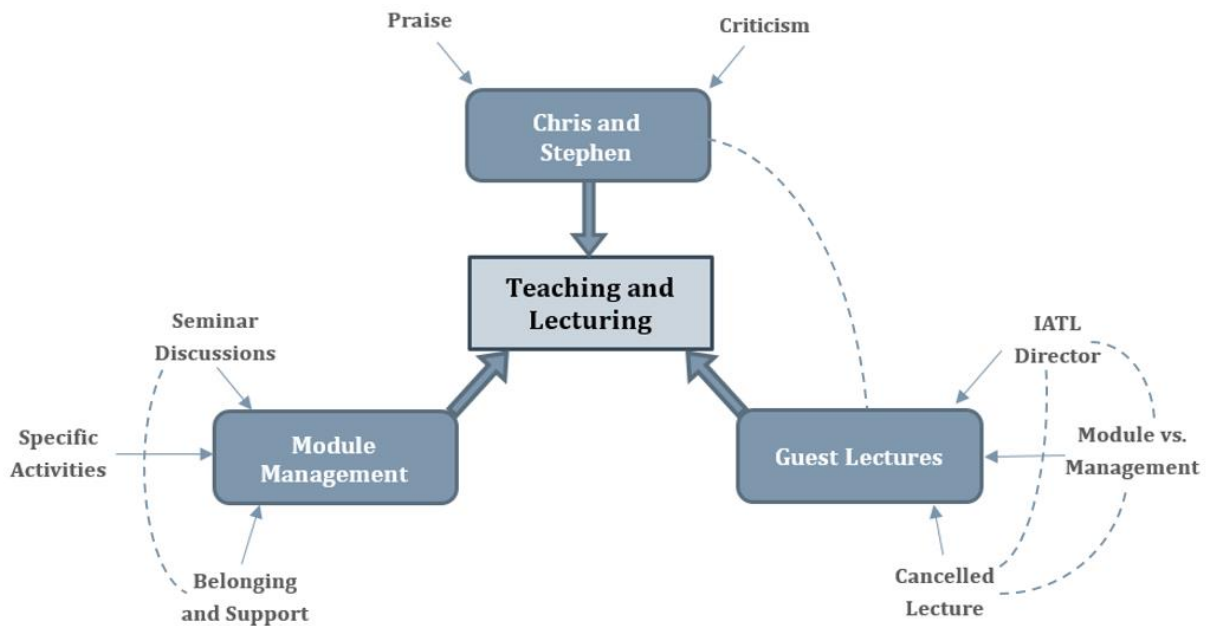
Praise

Criticism

Chris and Stephen

Teaching and Lecturing

Seminar Discussions

Specific Activities

Module Management

Belonging and Support

IATL Director

Guest Lectures

Module vs. Management

Cancelled Lecture